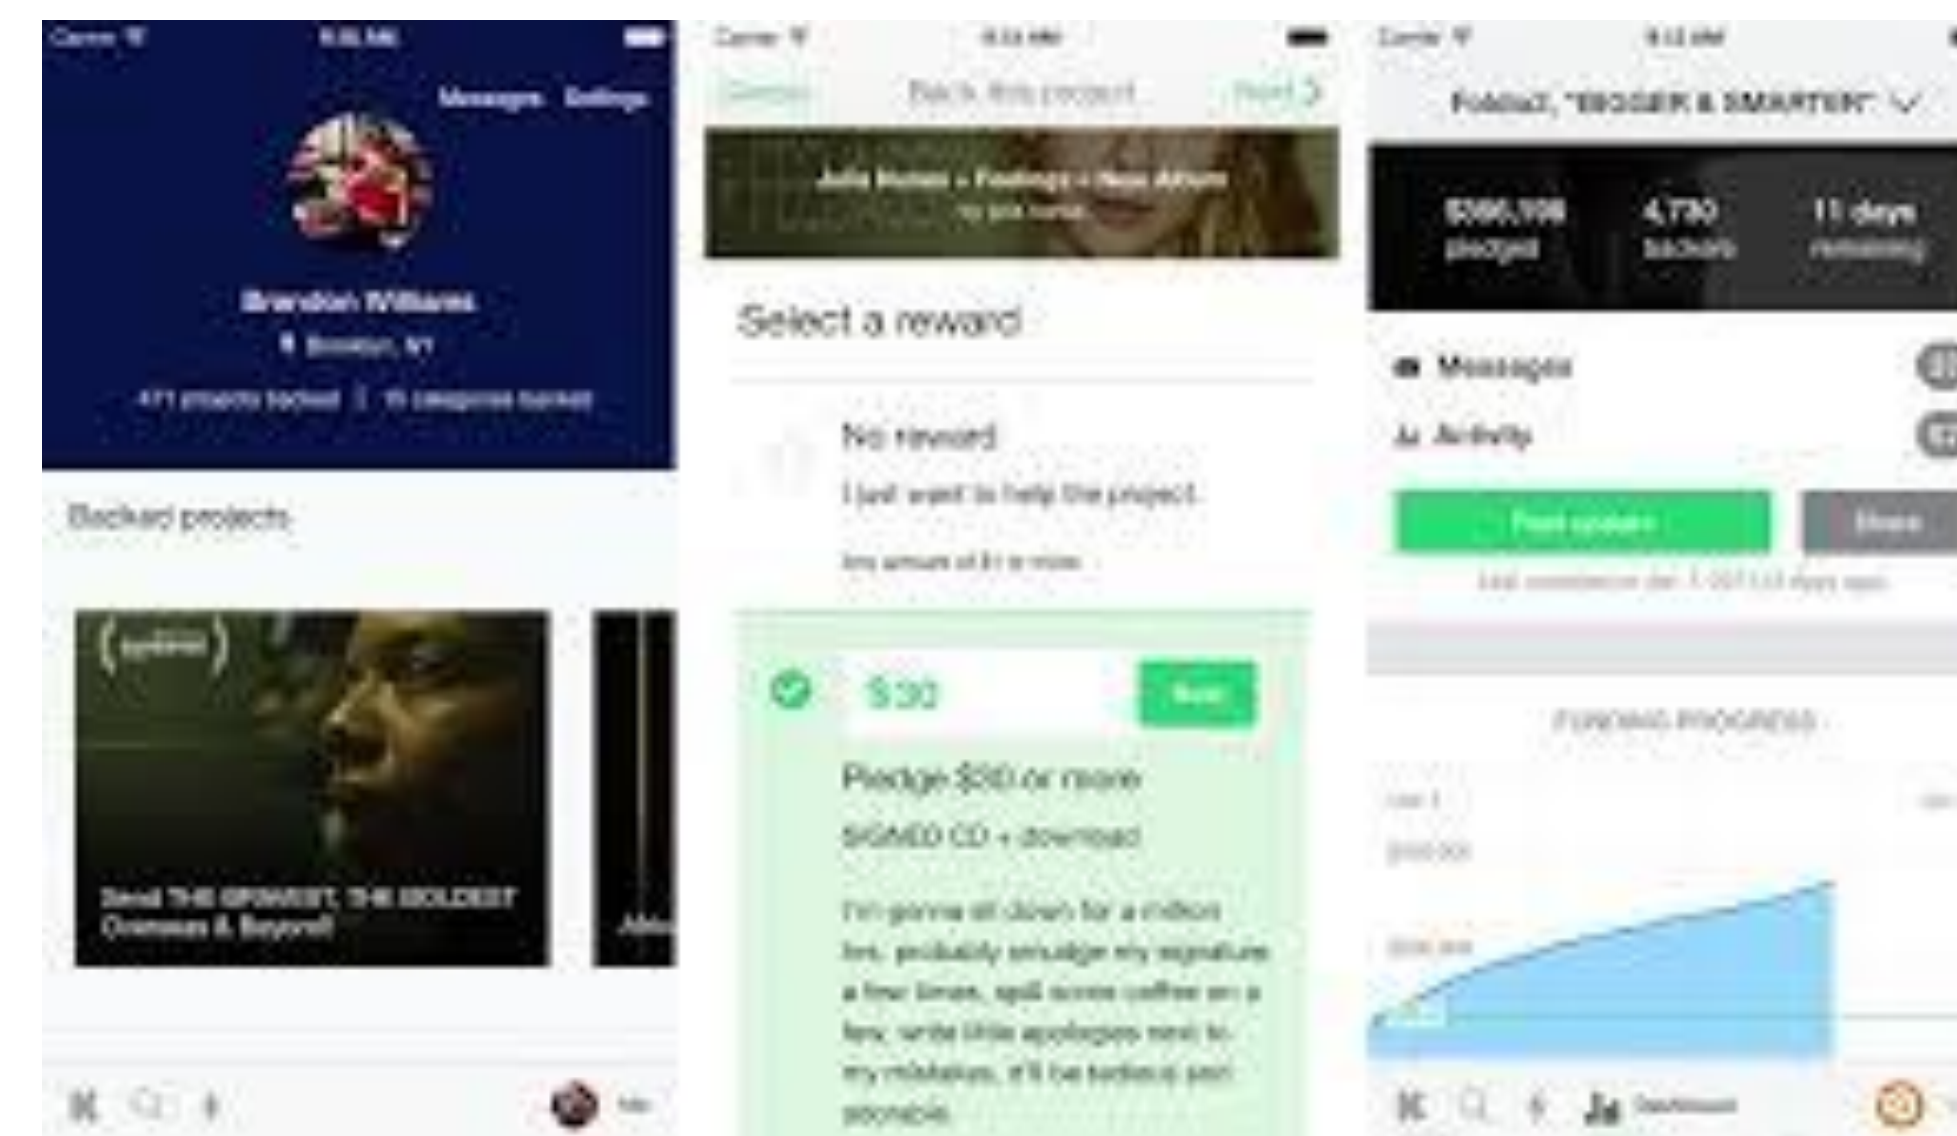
Carrier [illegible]

Messages Settings

Brandon Williams

Brooklyn, NY

471 projects backed | 15 categories backed

Backed projects

Send THE GREATEST, THE BOLDEST Overseas & Beyond!

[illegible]

Carrier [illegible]

Cancel Back this project Next

Julia Nunes - Feelings - New Album

by Julia Nunes

Select a reward

No reward

I just want to help the project.

Any amount of $1 or more

$30

Next

Pledge $30 or more

SIGNED CD + download

I'm gonna sit down for a million hrs, probably smudge my signature a few times, spill some coffee on a few, write little apologies next to my mistakes, it'll be tedious and adorable

Carrier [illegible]

Fobfact, "BIGGER & SMARTER"

$386,198 pledged

4,730 backers

11 days remaining

Messages

Activity

Post update

Share

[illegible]

FUNDING PROGRESS

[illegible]

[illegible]

Dashboard